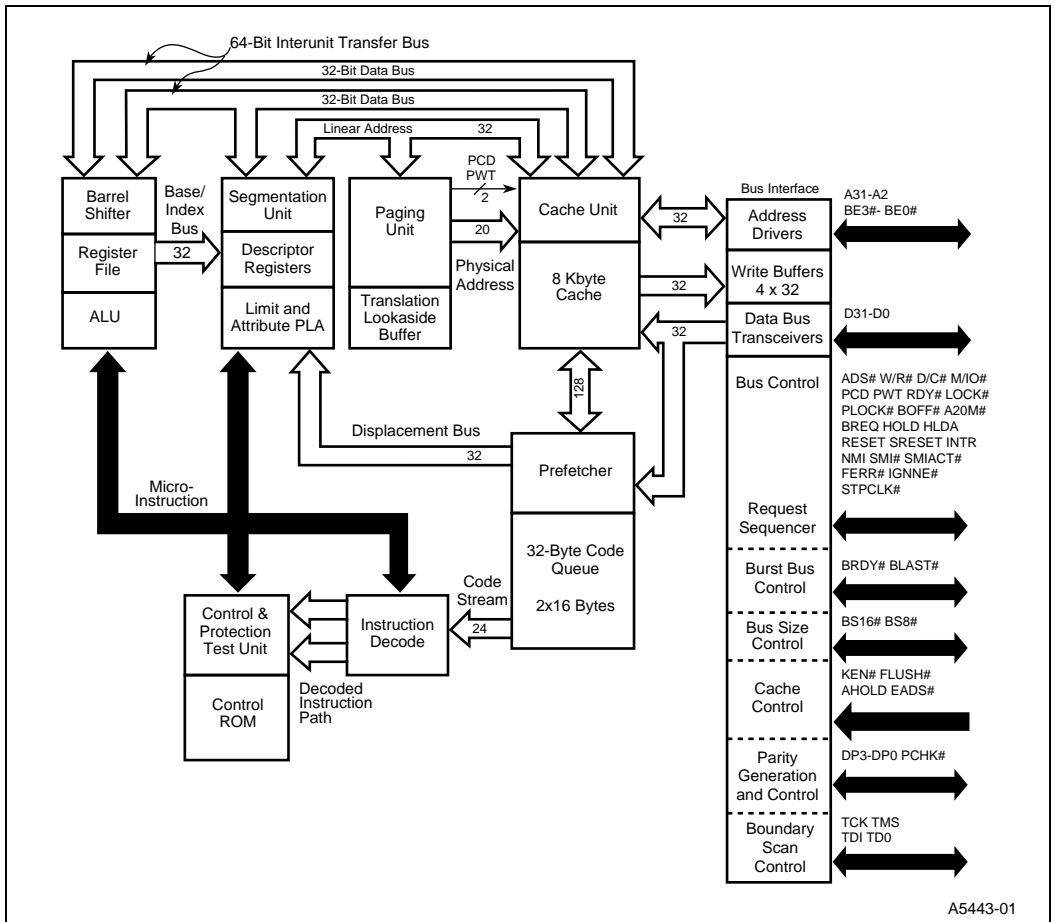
64-Bit Interunit Transfer Bus

32-Bit Data Bus

32-Bit Data Bus

Linear Address

32

PCD
PWT

2

Barrel Shifter

Register File

ALU

Base/ Index Bus

32

Segmentation Unit

Descriptor Registers

Limit and Attribute PLA

Paging Unit

Translation Lookaside Buffer

20

Physical Address

Cache Unit

8 Kbyte Cache

32

32

32

Bus Interface

Address Drivers

Write Buffers 4 x 32

Data Bus Transceivers

Bus Control

A31-A2
BE3#- BE0#

D31-D0

ADS# W/R# D/C# M/IO#
PCD PWT RDY# LOCK#
PLOCK# BOFF# A20M#
BREQ HOLD HLDA
RESET SRESET INTR
NMI SMI# SMIACT#
FERR# IGNNE#
STPCLK#

128

Displacement Bus

32

Prefetcher

Micro-Instruction

32-Byte Code Queue

2x16 Bytes

Code Stream

24

Request Sequencer

Burst Bus Control

BRDY# BLAST#

Bus Size Control

BS16# BS8#

Control & Protection Test Unit

Control ROM

Instruction Decode

Decoded Instruction Path

Cache Control

KEN# FLUSH#
AHOLD EADS#

Parity Generation and Control

DP3-DP0 PCHK#

Boundary Scan Control

TCK TMS
TDI TD0

A5443-01